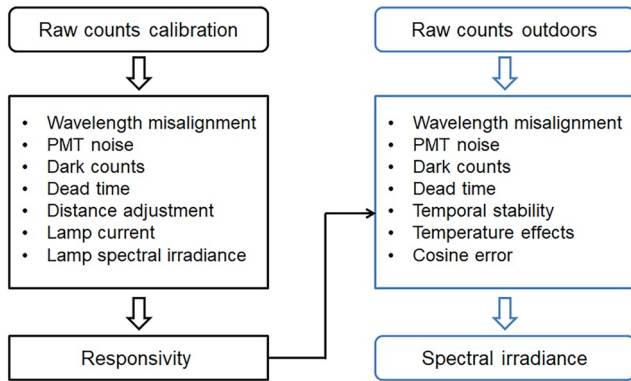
Raw counts calibration

- Wavelength misalignment
- PMT noise
- Dark counts
- Dead time
- Distance adjustment
- Lamp current
- Lamp spectral irradiance

Responsivity

Raw counts outdoors

- Wavelength misalignment
- PMT noise
- Dark counts
- Dead time
- Temporal stability
- Temperature effects
- Cosine error

Spectral irradiance